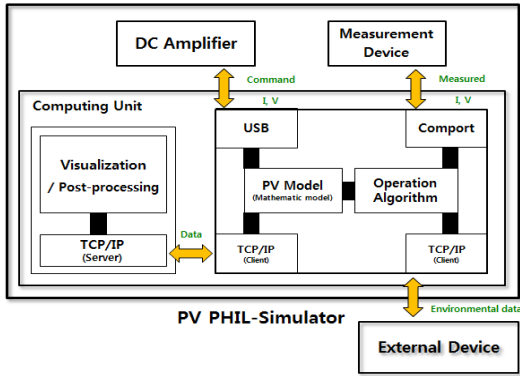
DC Amplifier

Measurement Device

Command I, V

Measured I, V

Computing Unit

Visualization / Post-processing

TCP/IP (Server)

Data

USB

Comport

PV Model (Mathematic model)

Operation Algorithm

TCP/IP (Client)

TCP/IP (Client)

PV PHIL-Simulator

Environmental data

External Device